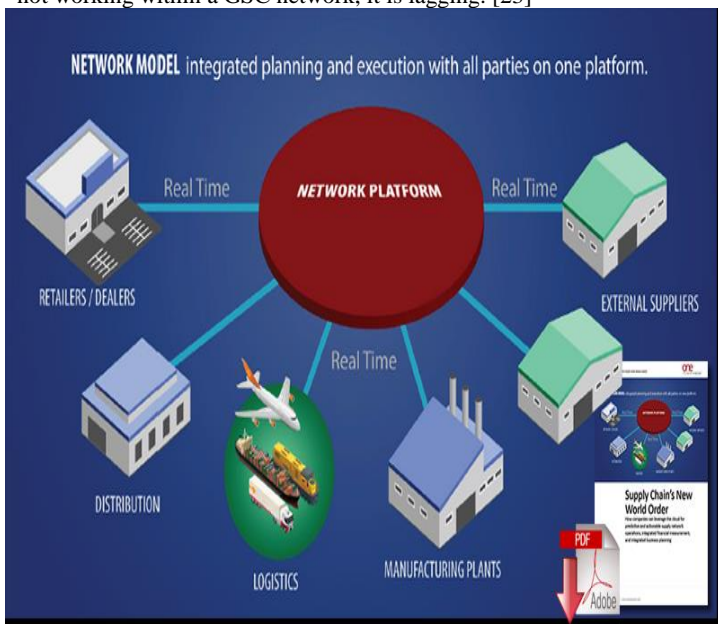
not working within a GSC network, it is lagging. [23]

NETWORK MODEL integrated planning and execution with all parties on one platform.

Real Time

NETWORK PLATFORM

Real Time

RETAILERS / DEALERS

EXTERNAL SUPPLIERS

Real Time

DISTRIBUTION

LOGISTICS

MANUFACTURING PLANTS

one

Supply Chain's New World Order

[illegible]

PDF

Adobe